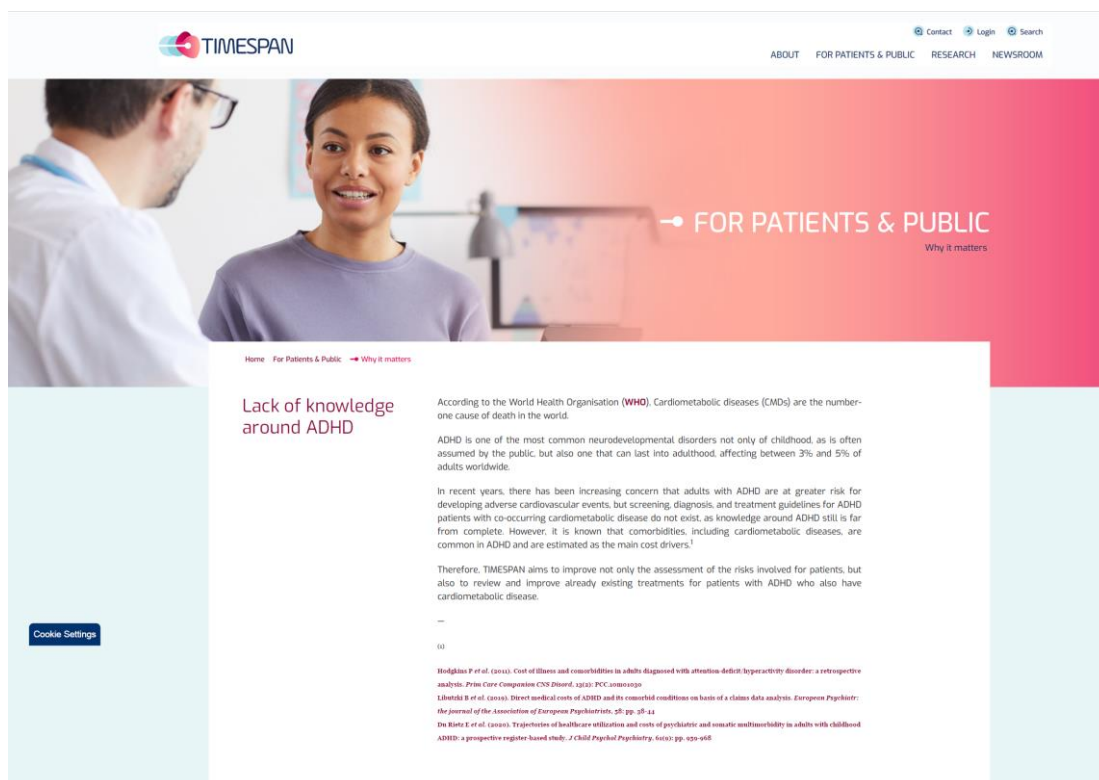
TIMESPAN

Contact Login Search

ABOUT FOR PATIENTS & PUBLIC RESEARCH NEWSROOM

FOR PATIENTS & PUBLIC
Why it matters

Home For Patients & Public Why it matters

Lack of knowledge around ADHD

According to the World Health Organisation (WHO), Cardiometabolic diseases (CMDs) are the number-one cause of death in the world.

ADHD is one of the most common neurodevelopmental disorders not only of childhood, as is often assumed by the public, but also one that can last into adulthood, affecting between 3% and 5% of adults worldwide.

In recent years, there has been increasing concern that adults with ADHD are at greater risk for developing adverse cardiovascular events, but screening, diagnosis, and treatment guidelines for ADHD patients with co-occurring cardiometabolic disease do not exist, as knowledge around ADHD still is far from complete. However, it is known that comorbidities, including cardiometabolic diseases, are common in ADHD and are estimated as the main cost drivers.$^1$

Therefore, TIMESPAN aims to improve not only the assessment of the risks involved for patients, but also to review and improve already existing treatments for patients with ADHD who also have cardiometabolic disease.

—

(1)

Hodgkins P et al. (2011). Cost of illness and comorbidities in adults diagnosed with attention-deficit/hyperactivity disorder: a retrospective analysis. Prim Care Companion CNS Disord, 13(2): PCC.10m01030
Libutzki B et al. (2019). Direct medical costs of ADHD and its comorbid conditions on basis of a claims data analysis. European Psychiatr: the journal of the Association of European Psychiatrists, 58: pp. 38-44
Du Rietz E et al. (2020). Trajectories of healthcare utilization and costs of psychiatric and somatic multimorbidity in adults with childhood ADHD: a prospective register-based study. J Child Psychol Psychiatry, 61(9): pp. 959-968

Cookie Settings